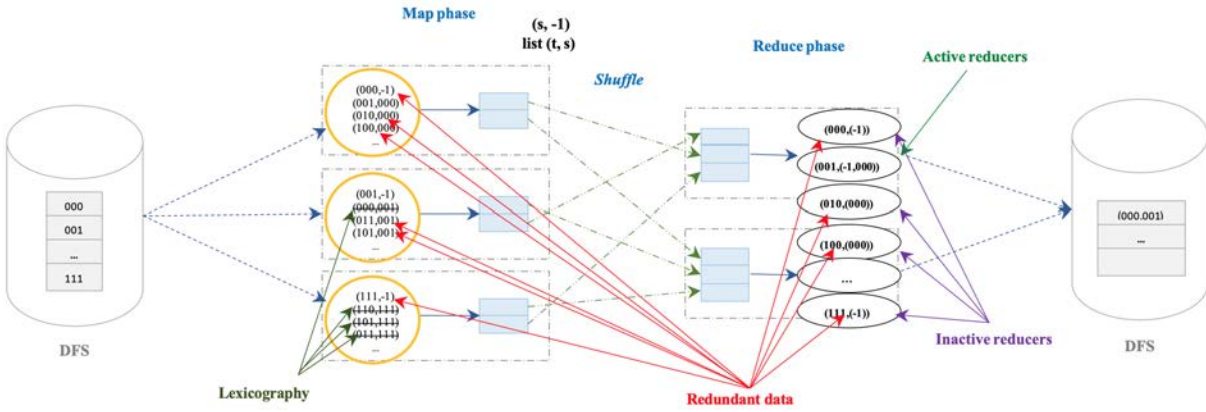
Map phase

(s, -1)
list (t, s)

Shuffle

Reduce phase

Active reducers

000
001
...
111

DFS

(000,-1)
(001,000)
(010,000)
(100,000)
...

(001,-1)
(000,001)
(011,001)
(101,001)
...

(111,-1)
(110,111)
(101,111)
(011,111)
...

(000,(-1))
(001,(-1,000))
(010,(000))
(100,(000))
...
(111,(-1))

(000.001)
...

DFS

Lexicography

Redundant data

Inactive reducers